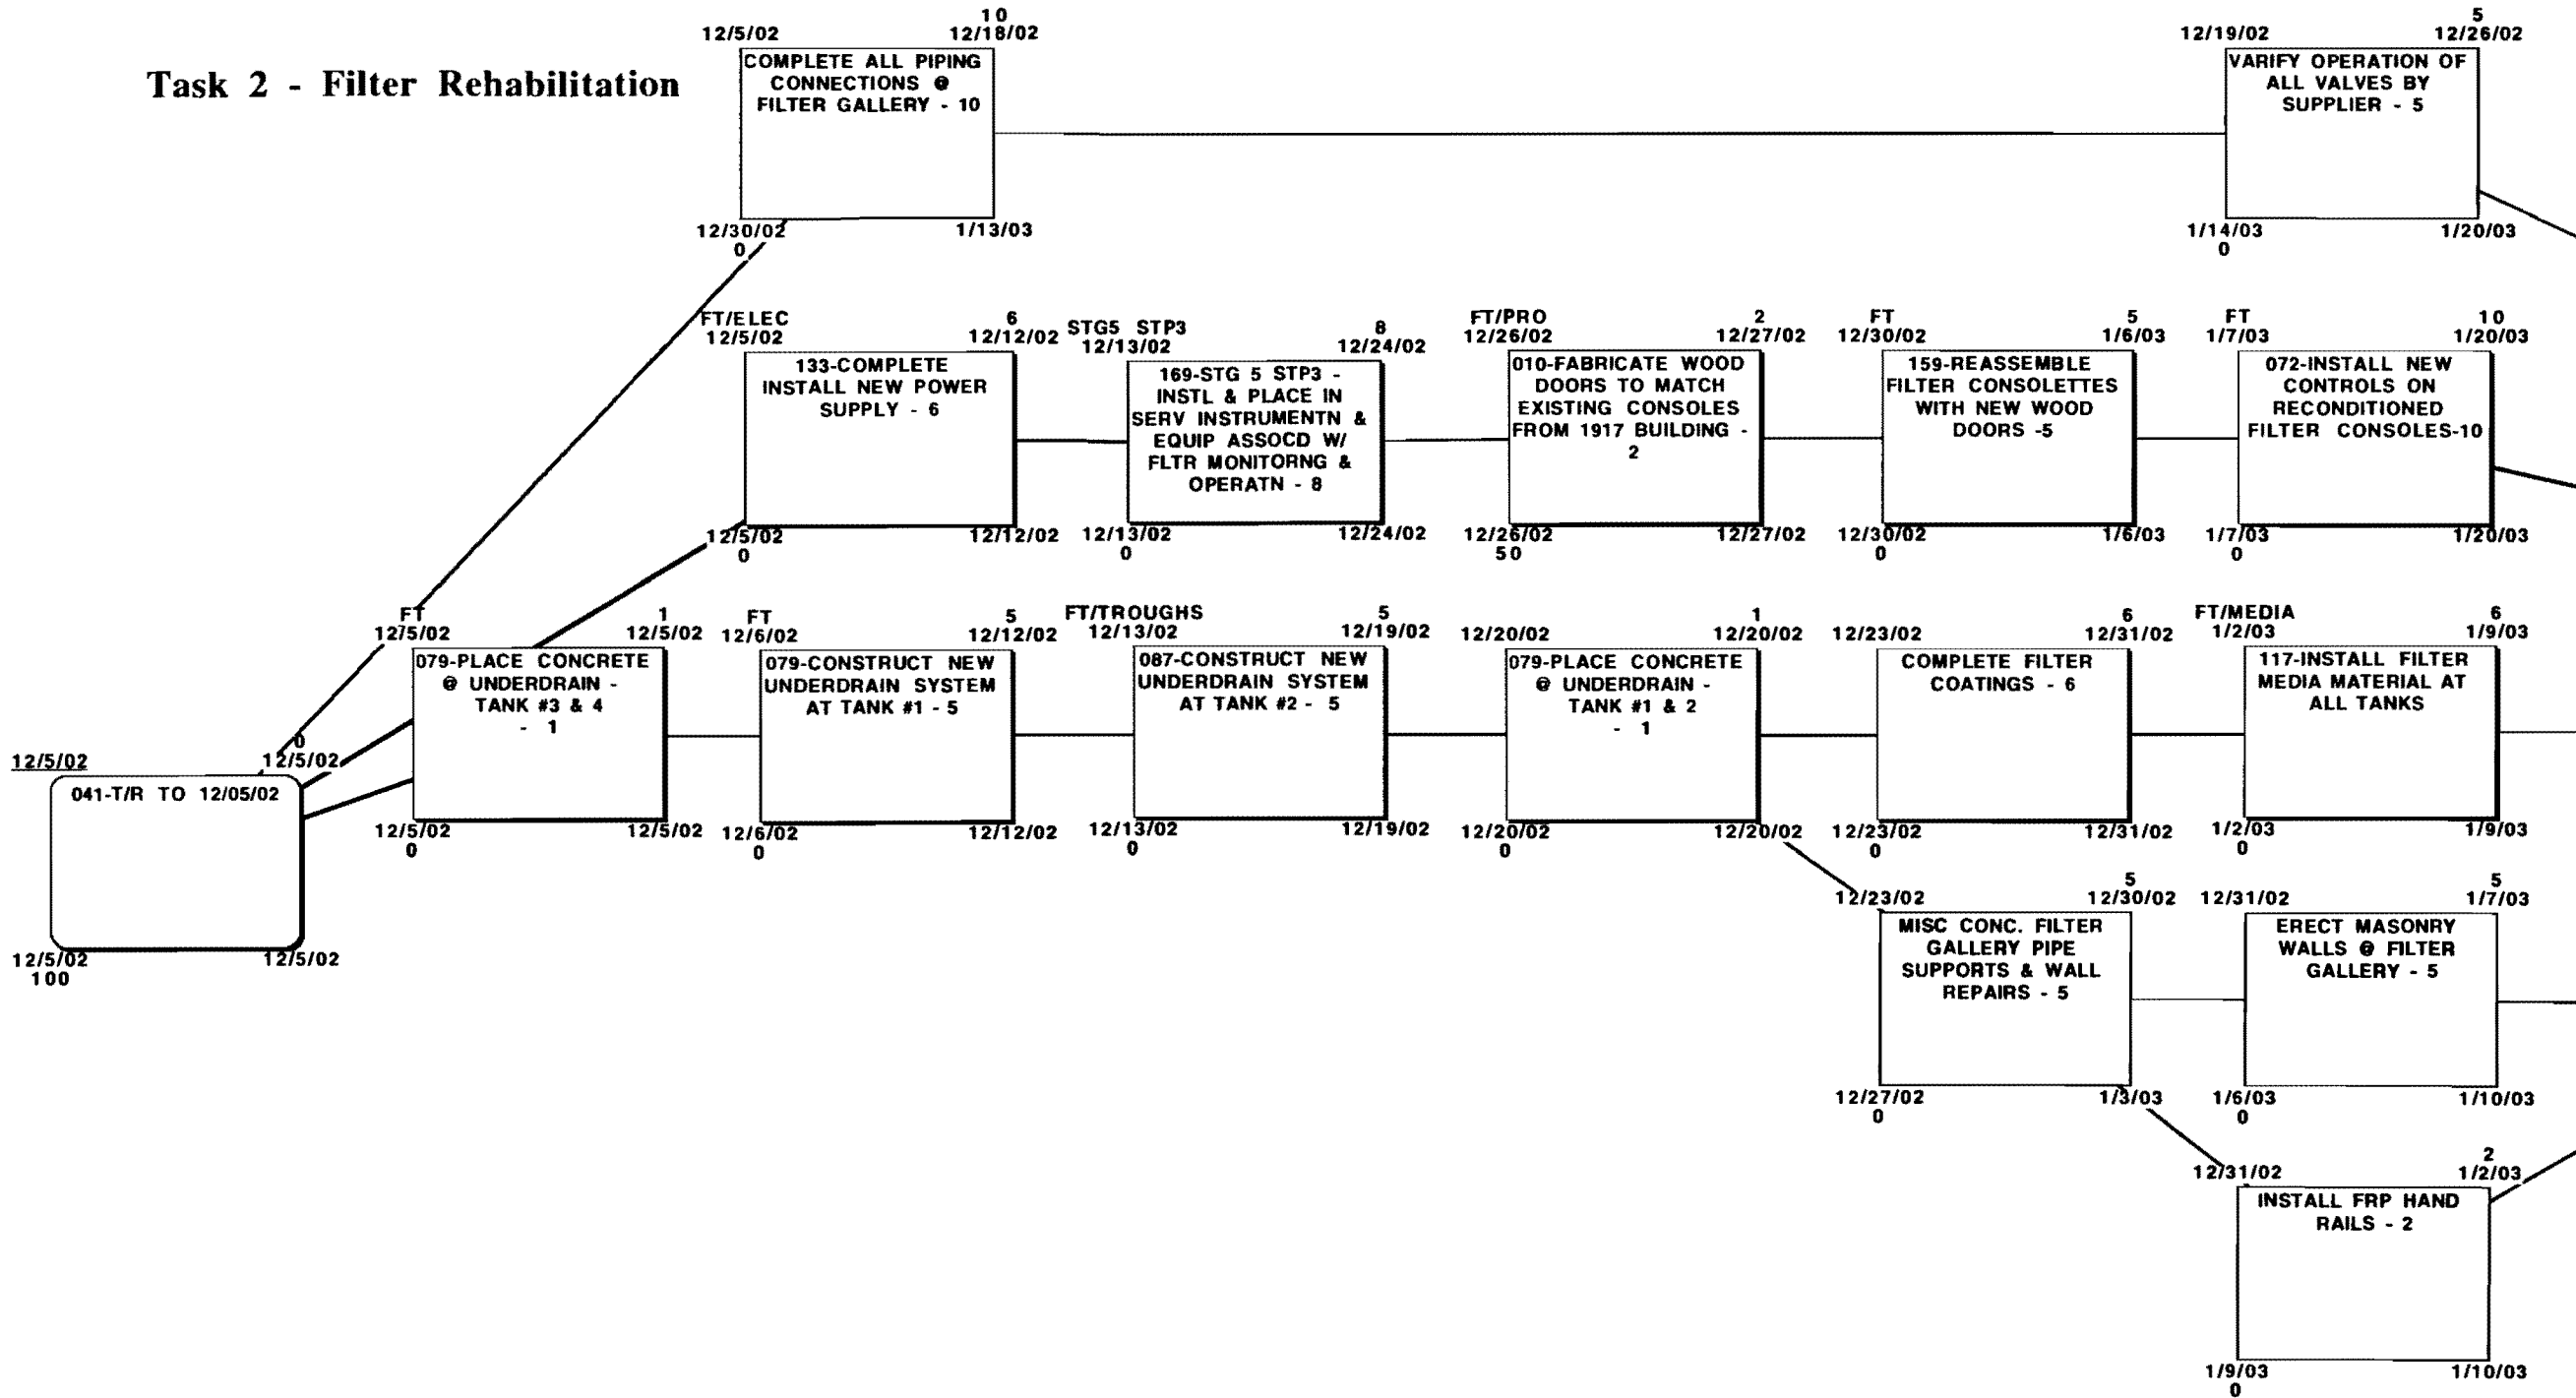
Task 2 - Filter Rehabilitation

12/5/02
10
12/18/02
COMPLETE ALL PIPING CONNECTIONS @ FILTER GALLERY - 10
12/30/02
0
1/13/03

12/19/02
5
12/26/02
VARIFY OPERATION OF ALL VALVES BY SUPPLIER - 5
1/14/03
0
1/20/03

FT/ELEC
12/5/02
6
12/12/02
133-COMPLETE INSTALL NEW POWER SUPPLY - 6
12/5/02
0
12/12/02

STG5 STP3
12/13/02
8
12/24/02
169-STG 5 STP3 - INSTL & PLACE IN SERV INSTRUMENTN & EQUIP ASSOCD W/ FLTR MONITORNG & OPERATN - 8
12/13/02
0
12/24/02

FT/PRO
12/26/02
2
12/27/02
010-FABRICATE WOOD DOORS TO MATCH EXISTING CONSOLES FROM 1917 BUILDING - 2
12/26/02
50
12/27/02

FT
12/30/02
5
1/6/03
159-REASSEMBLE FILTER CONSOLETTES WITH NEW WOOD DOORS -5
12/30/02
0
1/6/03

FT
1/7/03
10
1/20/03
072-INSTALL NEW CONTROLS ON RECONDITIONED FILTER CONSOLES-10
1/7/03
0
1/20/03

12/5/02
041-T/R TO 12/05/02
12/5/02
100
12/5/02

0
12/5/02

FT
12/5/02
1
12/5/02
079-PLACE CONCRETE @ UNDERDRAIN - TANK #3 & 4 - 1
12/5/02
0
12/5/02

FT
12/6/02
5
12/12/02
079-CONSTRUCT NEW UNDERDRAIN SYSTEM AT TANK #1 - 5
12/6/02
0
12/12/02

FT/TROUGHS
12/13/02
5
12/19/02
087-CONSTRUCT NEW UNDERDRAIN SYSTEM AT TANK #2 - 5
12/13/02
0
12/19/02

12/20/02
1
12/20/02
079-PLACE CONCRETE @ UNDERDRAIN - TANK #1 & 2 - 1
12/20/02
0
12/20/02

12/23/02
6
12/31/02
COMPLETE FILTER COATINGS - 6
12/23/02
0
12/31/02

FT/MEDIA
1/2/03
6
1/9/03
117-INSTALL FILTER MEDIA MATERIAL AT ALL TANKS
1/2/03
0
1/9/03

12/23/02
5
12/30/02
MISC CONC. FILTER GALLERY PIPE SUPPORTS & WALL REPAIRS - 5
12/27/02
0
1/3/03

12/31/02
5
1/7/03
ERECT MASONRY WALLS @ FILTER GALLERY - 5
1/6/03
0
1/10/03

12/31/02
2
1/2/03
INSTALL FRP HAND RAILS - 2
1/9/03
0
1/10/03